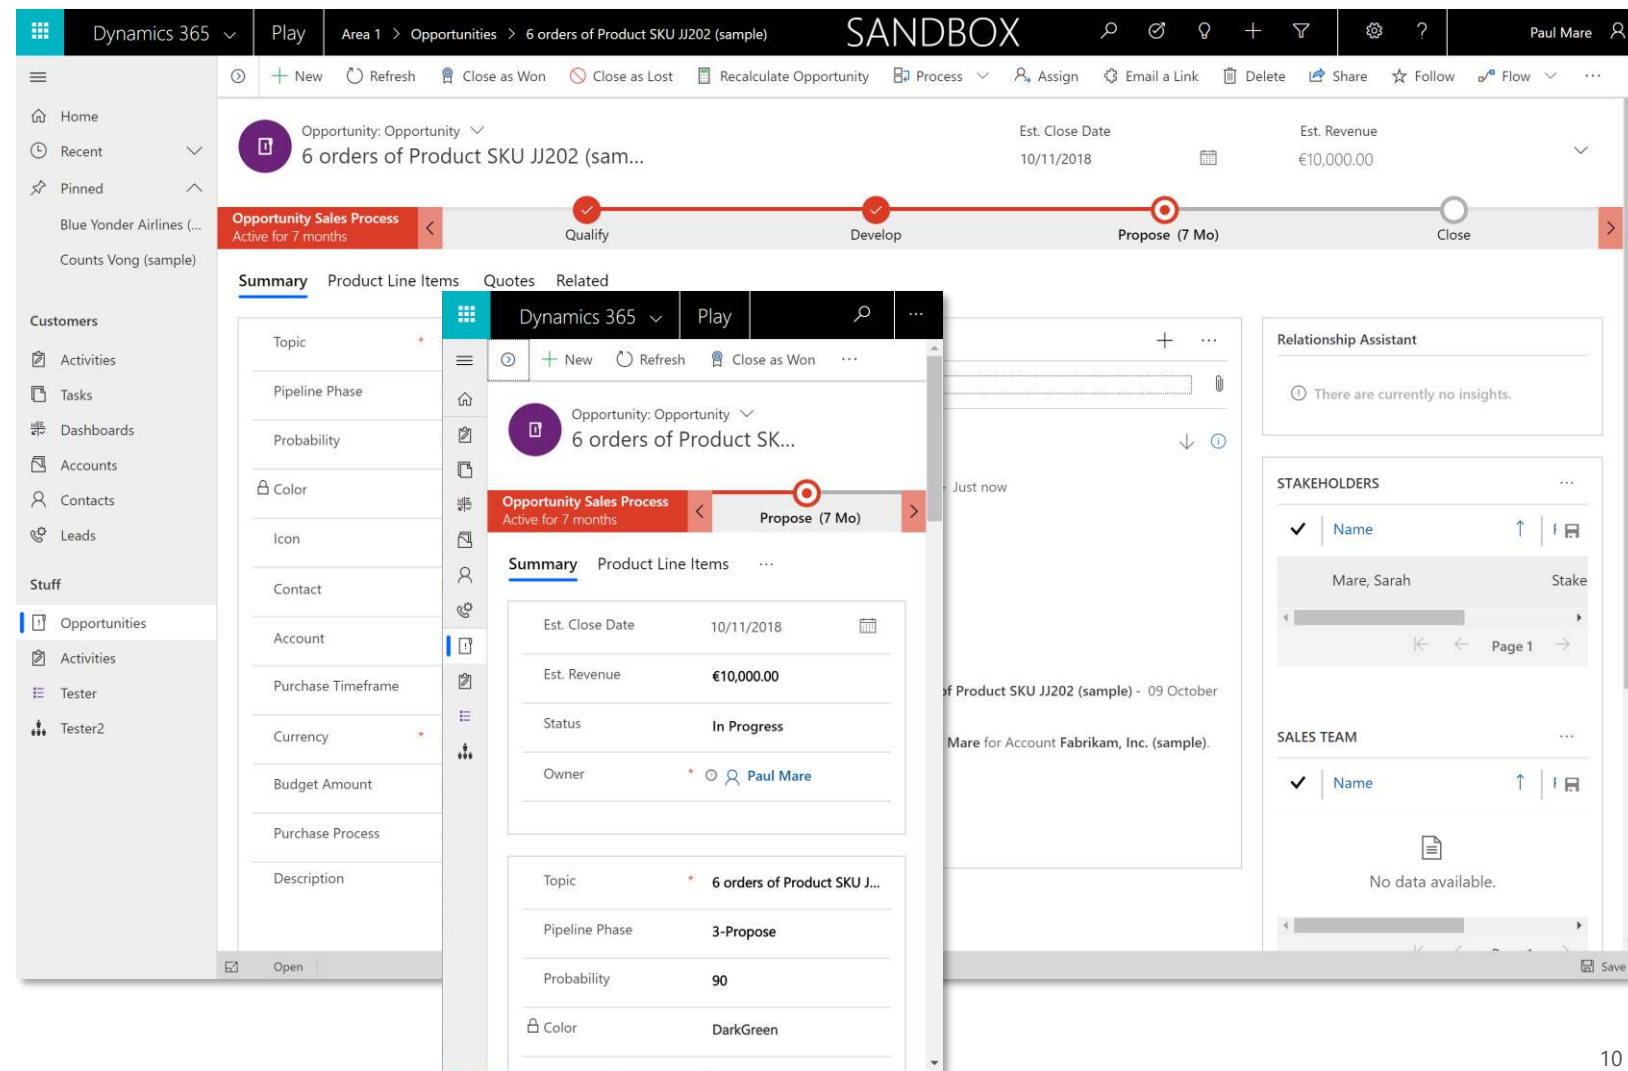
Dynamics 365 Play Area 1 > Opportunities > 6 orders of Product SKU JJ202 (sample) SANDBOX Paul Mare

New Refresh Close as Won Close as Lost Recalculate Opportunity Process Assign Email a Link Delete Share Follow Flow

Home
Recent
Pinned
Blue Yonder Airlines (...
Counts Vong (sample)

Customers
Activities
Tasks
Dashboards
Accounts
Contacts
Leads

Stuff
Opportunities
Activities
Tester
Tester2

Opportunity: Opportunity
6 orders of Product SKU JJ202 (sam...

Est. Close Date
10/11/2018

Est. Revenue
€10,000.00

Opportunity Sales Process
Active for 7 months

Qualify Develop Propose (7 Mo) Close

Summary Product Line Items Quotes Related

Topic *
Pipeline Phase
Probability
Color
Icon
Contact
Account
Purchase Timeframe
Currency *
Budget Amount
Purchase Process
Description

Just now

of Product SKU JJ202 (sample) - 09 October

Mare for Account Fabrikam, Inc. (sample).

Relationship Assistant
There are currently no insights.

STAKEHOLDERS
Name
Mare, Sarah Stake
Page 1

SALES TEAM
Name
No data available.

Open Save

Dynamics 365 Play
New Refresh Close as Won
Opportunity: Opportunity
6 orders of Product SK...
Opportunity Sales Process
Active for 7 months
Propose (7 Mo)
Summary Product Line Items

| Est. Close Date | 10/11/2018 |
|---|---|
| Est. Revenue | €10,000.00 |
| Status | In Progress |
| Owner * | Paul Mare |

| Topic * | 6 orders of Product SKU J... |
|---|---|
| Pipeline Phase | 3-Propose |
| Probability | 90 |
| Color | DarkGreen |

10